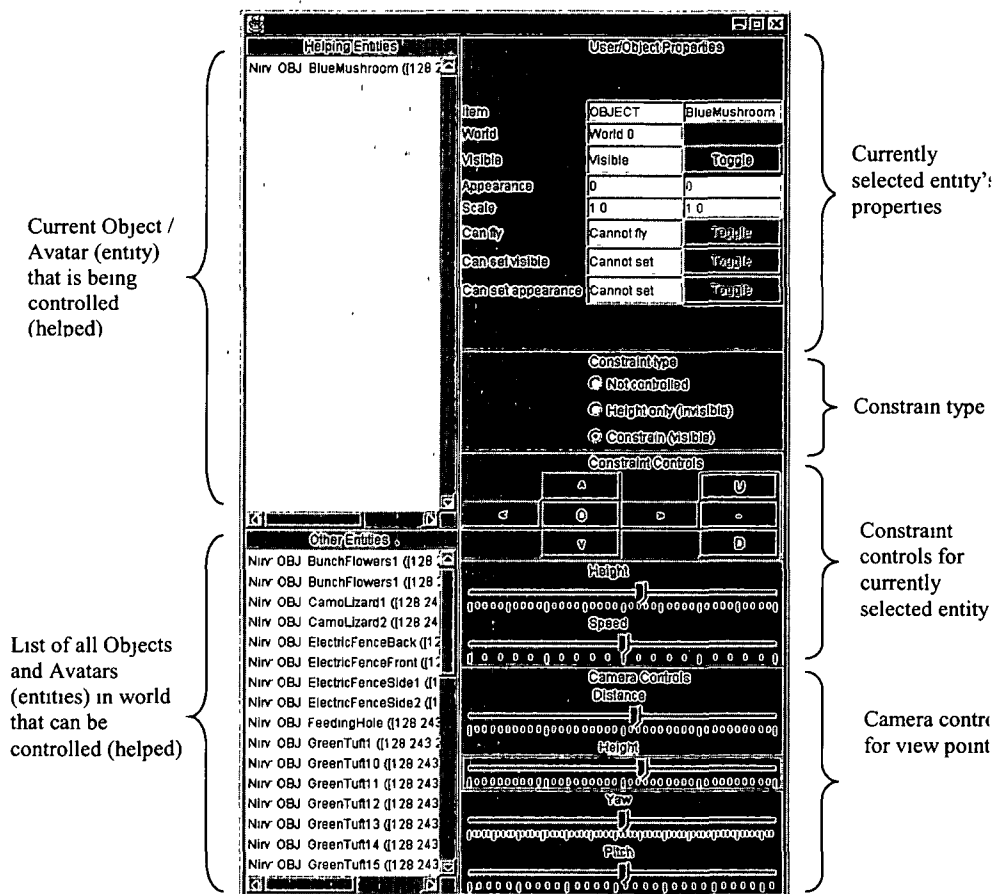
Helping Entities

Nirv OBJ BlueMushroom ([128 2

User/Object Properties

| | | |
|---|---|---|
| Item | OBJECT | BlueMushroom |
| World | World 0 | |
| Visible | Visible | Toggle |
| Appearance | 0 | 0 |
| Scale | 1 0 | 1 0 |
| Can fly | Cannot fly | Toggle |
| Can set visible | Cannot set | Toggle |
| Can set appearance | Cannot set | Toggle |

Currently selected entity's properties

Current Object / Avatar (entity) that is being controlled (helped)

Constraint type
Not controlled
Height only (invisible)
Constrain (visible)

Constrain type

Constraint Controls
U
O
D

Other Entities

Nirv OBJ BunchFlowers1 ([128
Nirv OBJ BunchFlowers1 ([128
Nirv OBJ CamoLizard1 ([128 24
Nirv OBJ CamoLizard2 ([128 24
Nirv OBJ ElectricFenceBack ([12
Nirv OBJ ElectricFenceFront ([1
Nirv OBJ ElectricFenceSide1 ([1
Nirv OBJ ElectricFenceSide2 ([1
Nirv OBJ FeedingHole ([128 243
Nirv OBJ GreenTuft1 ([128 243
Nirv OBJ GreenTuft10 ([128 243
Nirv OBJ GreenTuft11 ([128 243
Nirv OBJ GreenTuft12 ([128 243
Nirv OBJ GreenTuft13 ([128 243
Nirv OBJ GreenTuft14 ([128 243
Nirv OBJ GreenTuft15 ([128 243

Height
Speed

Constraint controls for currently selected entity

Camera Controls
Distance
Height
Yaw
Pitch

List of all Objects and Avatars (entities) in world that can be controlled (helped)

Camera contro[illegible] for view point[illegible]